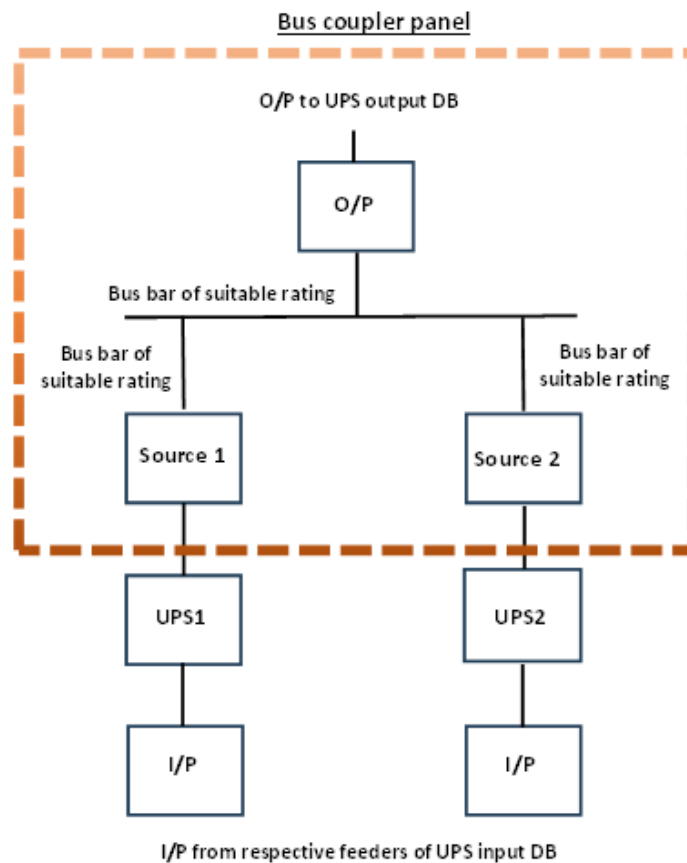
Bus coupler panel

O/P to UPS output DB

O/P

Bus bar of suitable rating

Bus bar of suitable rating

Bus bar of suitable rating

Source 1

Source 2

UPS1

UPS2

I/P

I/P

I/P from respective feeders of UPS input DB